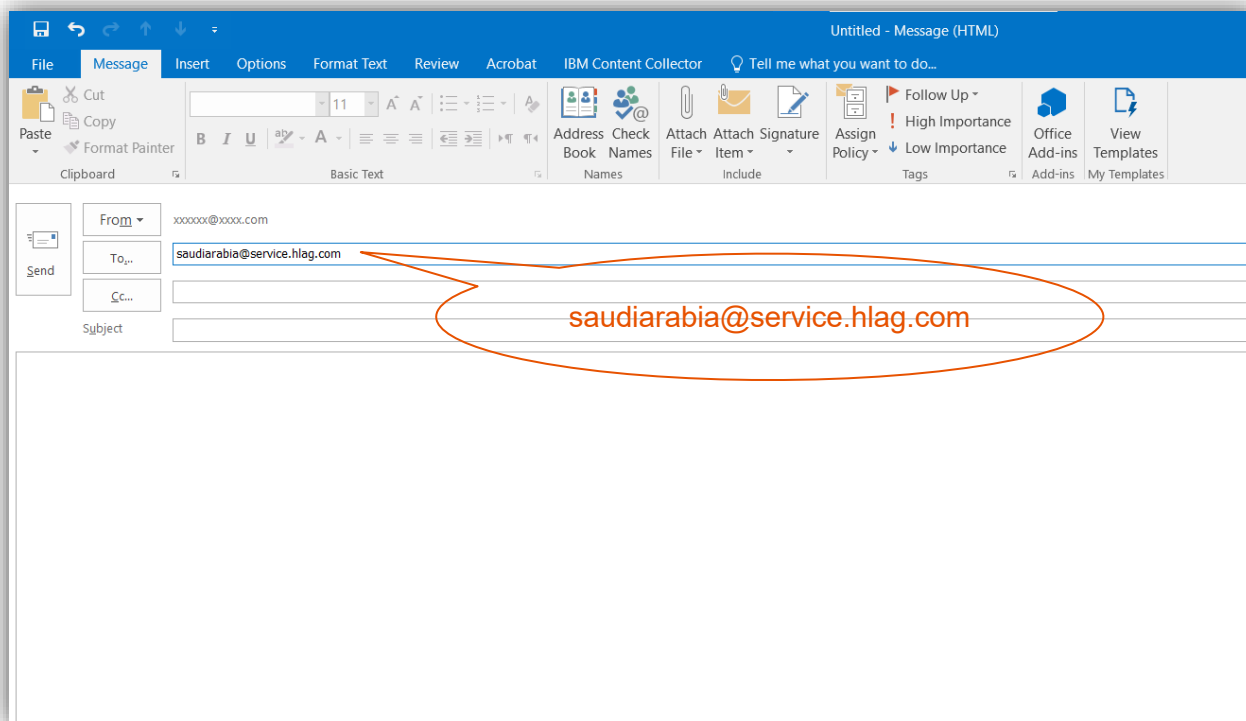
Untitled - Message (HTML)

File Message Insert Options Format Text Review Acrobat IBM Content Collector Tell me what you want to do...

Paste Cut Copy Format Painter
Clipboard

11
B I U
Basic Text

Address Book Check Names
Names

Attach File Attach Item Signature
Include

Assign Policy Follow Up High Importance Low Importance
Tags

Office Add-ins
Add-ins

View Templates
My Templates

Send

From xxxxxx@xxxx.com
To... saudiarabia@service.hlag.com
Cc...
Subject

saudiarabia@service.hlag.com